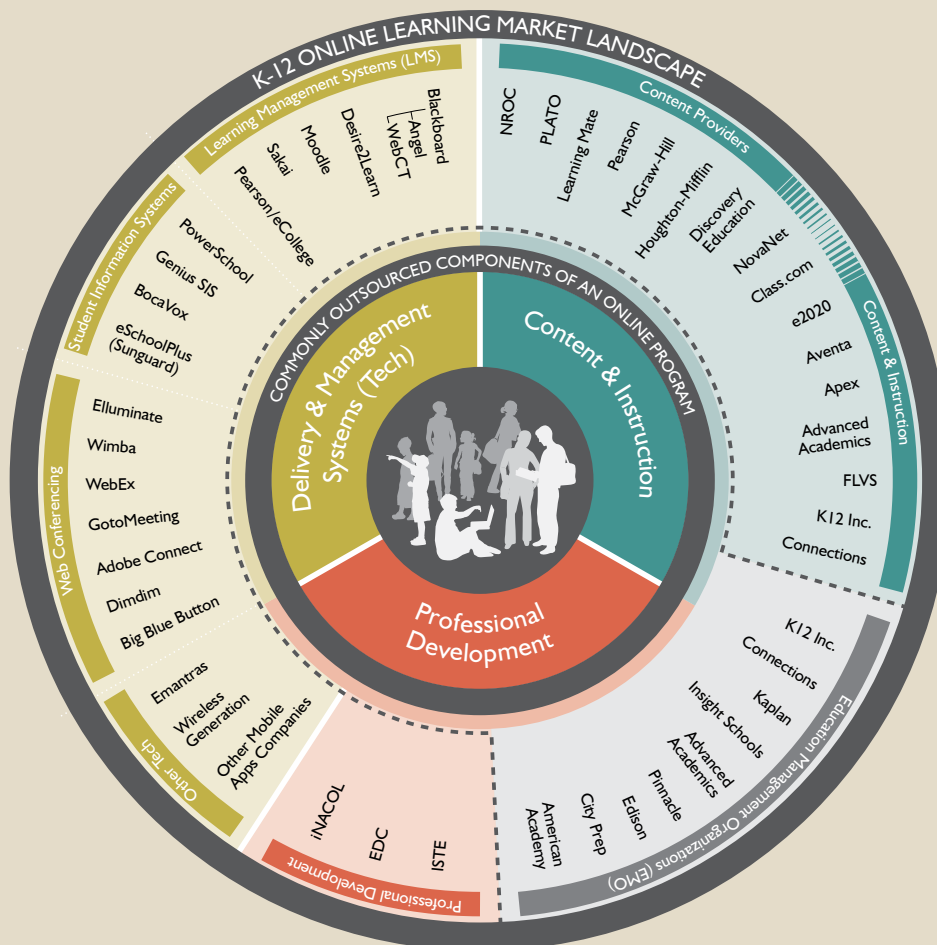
K-12 ONLINE LEARNING MARKET LANDSCAPE

Learning Management Systems (LMS)
Blackboard
Angel
WebCT
Desire2Learn
Moodle
Sakai
Pearson/eCollege

Student Information Systems
PowerSchool
Genius SIS
BocaVox
eSchoolPlus (Sunguard)

Web Conferencing
Elluminate
Wimba
WebEx
GotoMeeting
Adobe Connect
Dimdim
Big Blue Button

Other Tech
Emantras
Wireless Generation
Other Mobile Apps Companies

Content Providers
NROC
PLATO
Learning Mate
Pearson
McGraw-Hill
Houghton-Mifflin
Discovery Education
NovaNet
Class.com

Content & Instruction
e2020
Aventa
Apex
Advanced Academics
FLVS
K12 Inc.
Connections

Education Management Organizations (EMO)
K12 Inc.
Connections
Kaplan
Insight Schools
Advanced Academics
Pinnacle
Edison
City Prep
American Academy

Professional Development
iNACOL
EDC
ISTE

COMMONLY OUTSOURCED COMPONENTS OF AN ONLINE PROGRAM
Delivery & Management Systems (Tech)
Content & Instruction
Professional Development